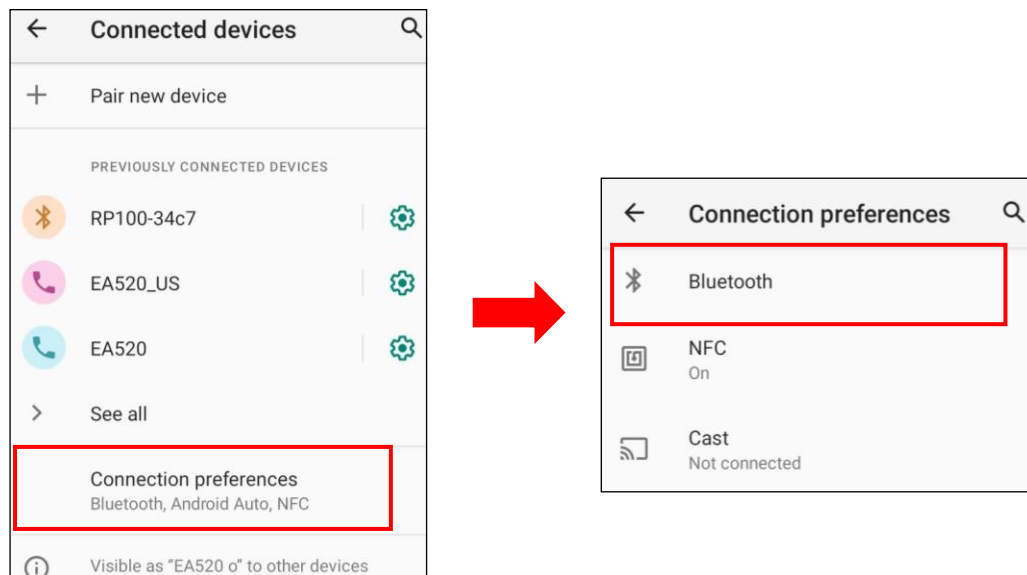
Connected devices

Pair new device

PREVIOUSLY CONNECTED DEVICES

RP100-34c7

EA520_US

EA520

See all

Connection preferences
Bluetooth, Android Auto, NFC

Visible as "EA520 o" to other devices

Connection preferences

Bluetooth

NFC
On

Cast
Not connected